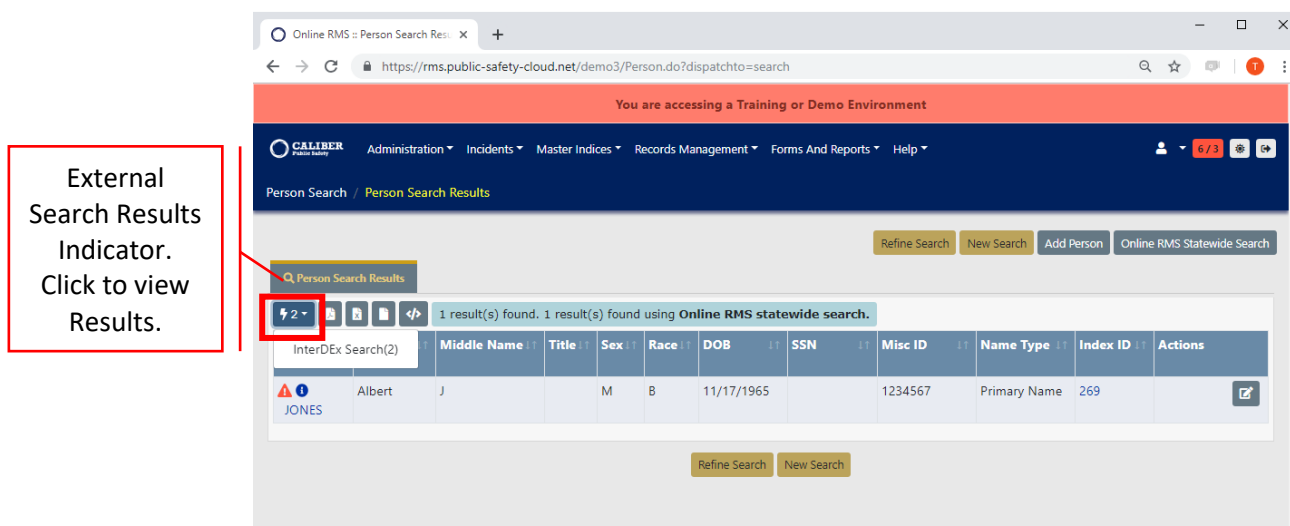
External Search Results Indicator. Click to view Results.

Online RMS :: Person Search Resu ×
+
https://rms.public-safety-cloud.net/demo3/Person.do?dispatchto=search

You are accessing a Training or Demo Environment

CALIBER Public Safety
Administration▾ Incidents▾ Master Indices▾ Records Management▾ Forms And Reports▾ Help▾
6 / 3

Person Search / Person Search Results

Refine Search | New Search | Add Person | Online RMS Statewide Search

Person Search Results

2▾
1 result(s) found. 1 result(s) found using **Online RMS statewide search.**

InterDEx Search(2)

| | Middle Name | Title | Sex | Race | DOB | SSN | Misc ID | Name Type | Index ID | Actions |
|---|---|---|---|---|---|---|---|---|---|---|
| JONES | Albert | J | | M | B | 11/17/1965 | | 1234567 | Primary Name | 269 |

Refine Search | New Search